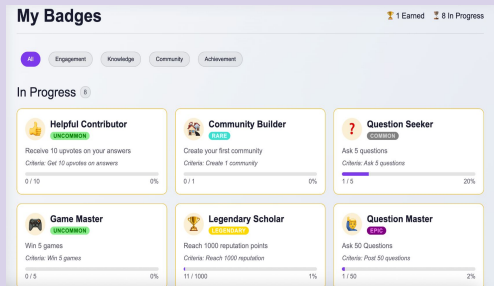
My Badges

🏆 1 Earned ⌛ 8 In Progress

All | Engagement | Knowledge | Community | Achievement

In Progress 8

Helpful Contributor
UNCOMMON
Receive 10 upvotes on your answers
Criteria: Get 10 upvotes on answers
0 / 10 0%

Community Builder
RARE
Create your first community
Criteria: Create 1 community
0 / 1 0%

Question Seeker
COMMON
Ask 5 questions
Criteria: Ask 5 questions
1 / 5 20%

Game Master
UNCOMMON
Win 5 games
Criteria: Win 5 games
0 / 5 0%

Legendary Scholar
LEGENDARY
Reach 1000 reputation points
Criteria: Reach 1000 reputation
11 / 1000 1%

Question Master
EPIC
Ask 50 Questions
Criteria: Post 50 questions
1 / 50 2%